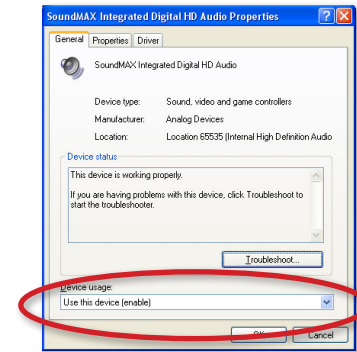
SoundMAX Integrated Digital HD Audio Properties

General | Properties | Driver

SoundMAX Integrated Digital HD Audio

Device type: Sound, video and game controllers
Manufacturer: Analog Devices
Location: Location 65535 (Internal High Definition Audio

Device status
This device is working properly.

If you are having problems with this device, click Troubleshoot to start the troubleshooter.

Troubleshoot...

Device usage:
Use this device (enable)

OK Cancel